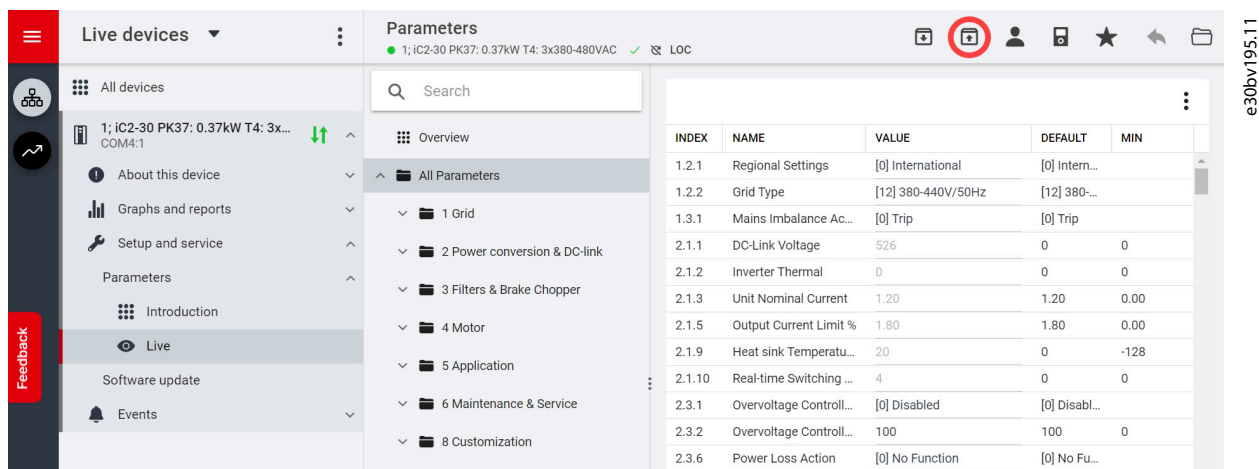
Live devices

All devices

1; iC2-30 PK37: 0.37kW T4: 3x...
COM4:1

About this device

Graphs and reports

Setup and service

Parameters

Introduction

Live

Software update

Events

Feedback

Parameters
1; iC2-30 PK37: 0.37kW T4: 3x380-480VAC LOC

Search

Overview

All Parameters

1 Grid

2 Power conversion & DC-link

3 Filters & Brake Chopper

4 Motor

5 Application

6 Maintenance & Service

8 Customization

| INDEX | NAME | VALUE | DEFAULT | MIN |
|---|---|---|---|---|
| 1.2.1 | Regional Settings | [0] International | [0] Intern... | |
| 1.2.2 | Grid Type | [12] 380-440V/50Hz | [12] 380-... | |
| 1.3.1 | Mains Imbalance Ac... | [0] Trip | [0] Trip | |
| 2.1.1 | DC-Link Voltage | 526 | 0 | 0 |
| 2.1.2 | Inverter Thermal | 0 | 0 | 0 |
| 2.1.3 | Unit Nominal Current | 1.20 | 1.20 | 0.00 |
| 2.1.5 | Output Current Limit % | 1.80 | 1.80 | 0.00 |
| 2.1.9 | Heat sink Temperatu... | 20 | 0 | -128 |
| 2.1.10 | Real-time Switching ... | 4 | 0 | 0 |
| 2.3.1 | Overvoltage Controll... | [0] Disabled | [0] Disabl... | |
| 2.3.2 | Overvoltage Controll... | 100 | 100 | 0 |
| 2.3.6 | Power Loss Action | [0] No Function | [0] No Fu... | |

e30bv195.11